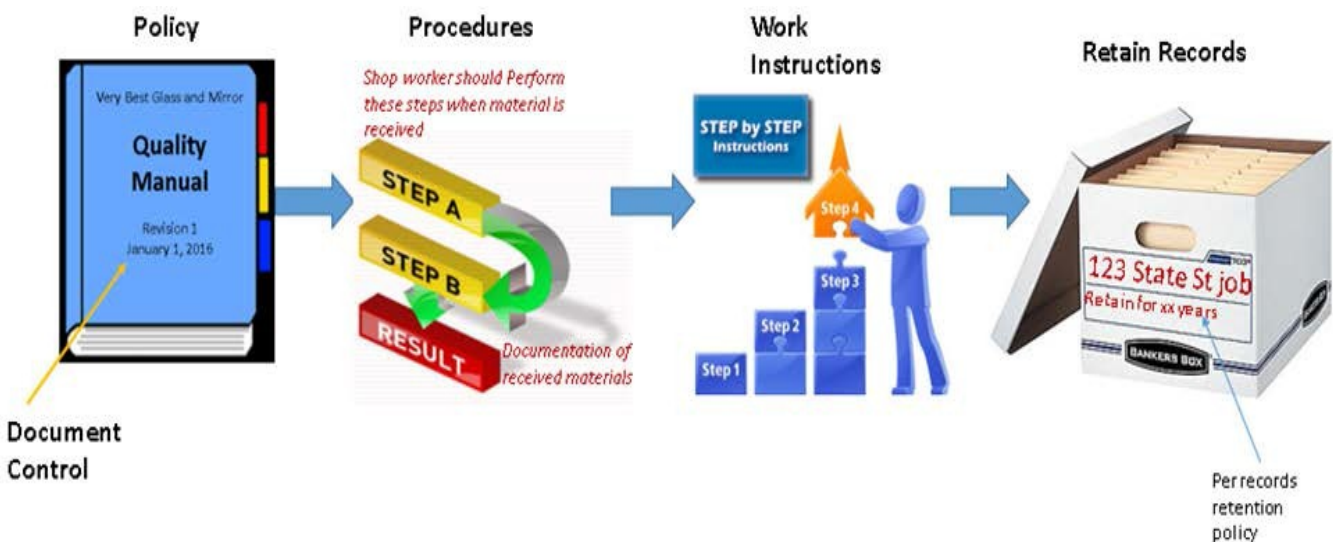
Policy

Very Best Glass and Mirror

Quality Manual

Revision 1
January 1, 2016

Document Control

Procedures

Shop worker should Perform these steps when material is received

STEP A

STEP B

RESULT

Documentation of received materials

Work Instructions

STEP by STEP Instructions

Step 4

Step 3

Step 2

Step 1

Retain Records

123 State St job
Retain for xx years

BANKERS BOX

Per records retention policy